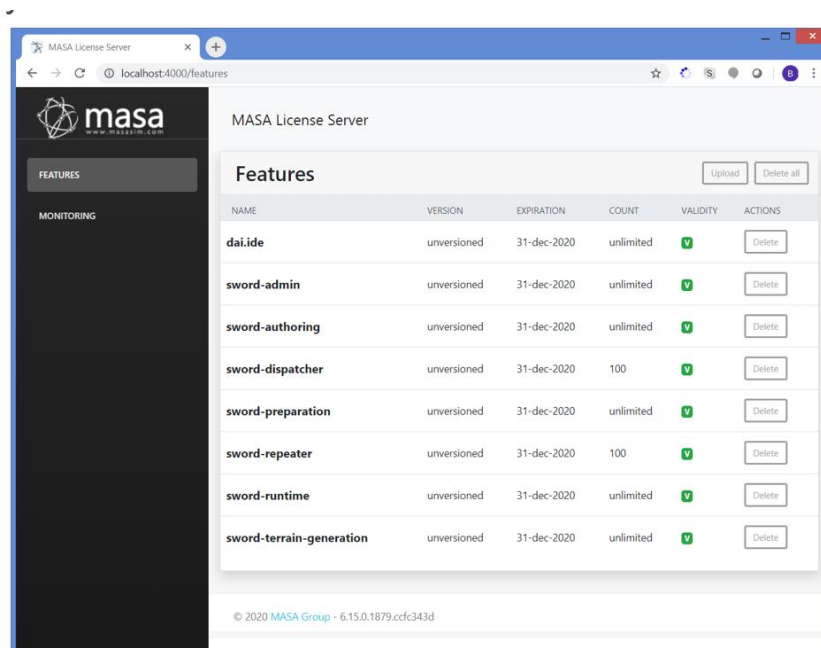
MASA License Server ×

localhost:4000/features

B

masa
www.masasim.com

MASA License Server

FEATURES

MONITORING

Features

Upload Delete all

| NAME | VERSION | EXPIRATION | COUNT | VALIDITY | ACTIONS |
|---|---|---|---|---|---|
| dai.ide | unversioned | 31-dec-2020 | unlimited | V | Delete |
| sword-admin | unversioned | 31-dec-2020 | unlimited | V | Delete |
| sword-authoring | unversioned | 31-dec-2020 | unlimited | V | Delete |
| sword-dispatcher | unversioned | 31-dec-2020 | 100 | V | Delete |
| sword-preparation | unversioned | 31-dec-2020 | unlimited | V | Delete |
| sword-repeater | unversioned | 31-dec-2020 | 100 | V | Delete |
| sword-runtime | unversioned | 31-dec-2020 | unlimited | V | Delete |
| sword-terrain-generation | unversioned | 31-dec-2020 | unlimited | V | Delete |

© 2020 MASA Group - 6.15.0.1879.ccfc343d